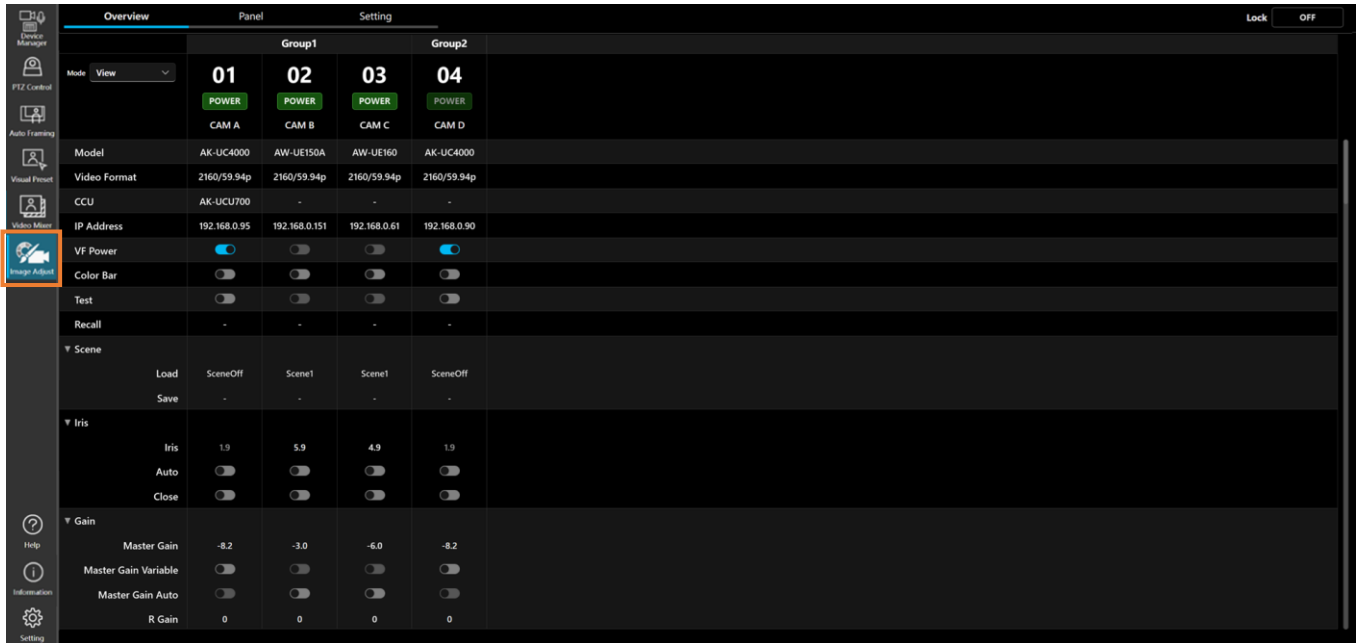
Device Manager
PTZ Control
Auto Framing
Visual Preset
Video Mixer
Image Adjust
Help
Information
Setting

Overview Panel Setting

Lock OFF

Mode View

| | Group1 | | | Group2 |
|---|---|---|---|---|
| | 01 | 02 | 03 | 04 |
| | POWER | POWER | POWER | POWER |
| | CAM A | CAM B | CAM C | CAM D |
| Model | AK-UC4000 | AW-UE150A | AW-UE160 | AK-UC4000 |
| Video Format | 2160/59.94p | 2160/59.94p | 2160/59.94p | 2160/59.94p |
| CCU | AK-UCU700 | - | - | - |
| IP Address | 192.168.0.95 | 192.168.0.151 | 192.168.0.61 | 192.168.0.90 |
| VF Power | | | | |
| Color Bar | | | | |
| Test | | | | |
| Recall | - | - | - | - |
| ▼ Scene | | | | |
| Load | SceneOff | Scene1 | Scene1 | SceneOff |
| Save | - | - | - | - |
| ▼ Iris | | | | |
| Iris | 1.9 | 5.9 | 4.9 | 1.9 |
| Auto | | | | |
| Close | | | | |
| ▼ Gain | | | | |
| Master Gain | -8.2 | -3.0 | -6.0 | -8.2 |
| Master Gain Variable | | | | |
| Master Gain Auto | | | | |
| R Gain | 0 | 0 | 0 | 0 |